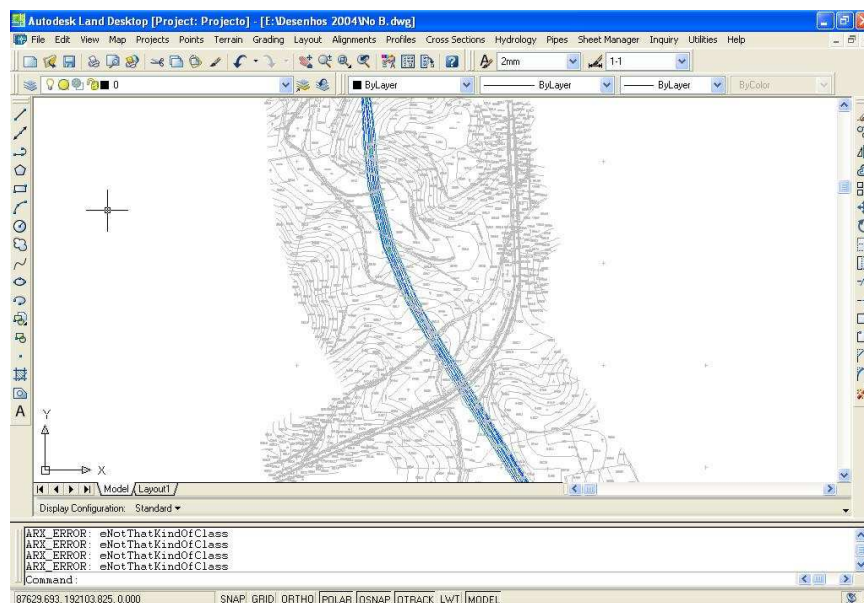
Autodesk Land Desktop [Project: Projecto] - [E:\Desenhos 2004\No B.dwg]

File Edit View Map Projects Points Terrain Grading Layout Alignments Profiles Cross Sections Hydrology Pipes Sheet Manager Inquiry Utilities Help

2mm 1:1

0 ByLayer ByLayer ByLayer ByColor

Y

X

Model Layout1

Display Configuration: Standard

ARX_ERROR: eNotThatKindOfClass
ARX_ERROR: eNotThatKindOfClass
ARX_ERROR: eNotThatKindOfClass
ARX_ERROR: eNotThatKindOfClass
Command:

87629.693, 192103.825, 0.000 SNAP GRID ORTHO POLAR OSNAP OTRACK LWT MODEL